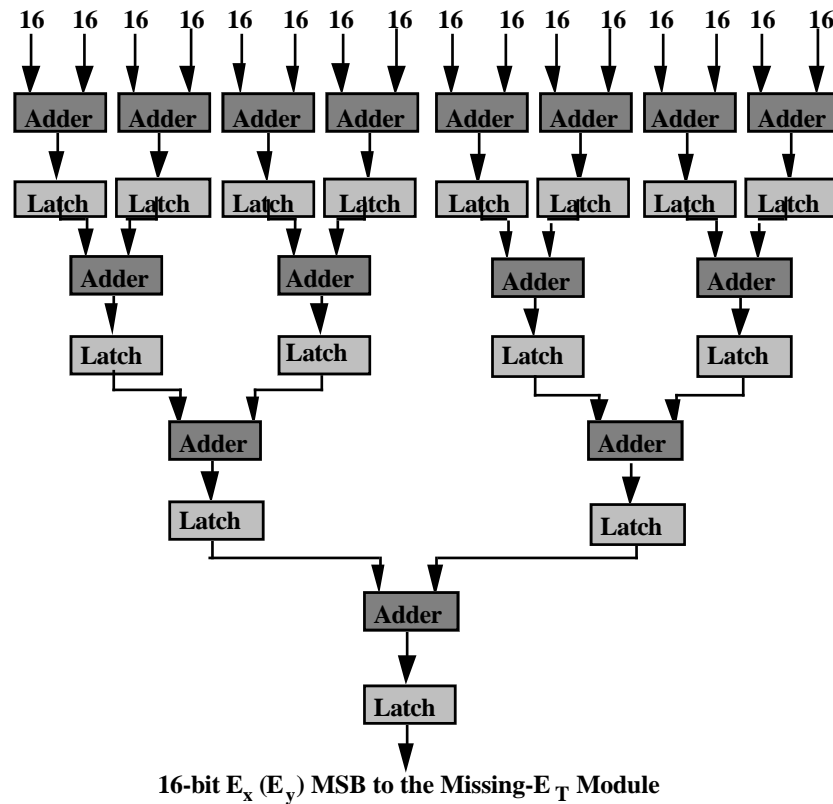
16 16 16 16 16 16 16 16 16 16 16 16 16 16 16 16

Adder Adder Adder Adder Adder Adder Adder Adder

Latch Latch Latch Latch Latch Latch Latch Latch

Adder Adder Adder Adder

Latch Latch Latch Latch

Adder Adder

Latch Latch

Adder

Latch

16-bit $E_x$ ($E_y$) MSB to the Missing-$E_T$ Module